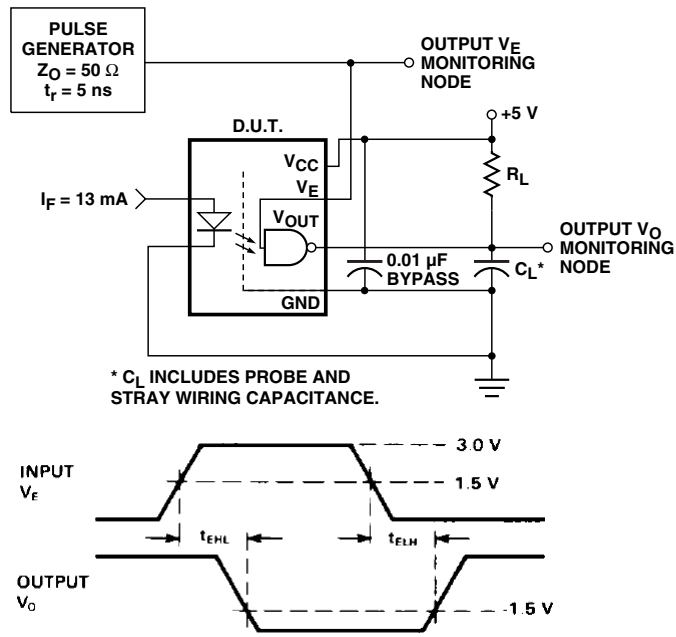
PULSE GENERATOR
$Z_O = 50\ \Omega$
$t_r = 5$ ns

OUTPUT $V_E$ MONITORING NODE

D.U.T.

+5 V

$V_{CC}$

$V_E$

$R_L$

$I_F = 13$ mA

$V_{OUT}$

OUTPUT $V_O$ MONITORING NODE

0.01 µF BYPASS

$C_L$*

GND

* $C_L$ INCLUDES PROBE AND STRAY WIRING CAPACITANCE.

3.0 V

INPUT
$V_E$

1.5 V

$t_{EHL}$

$t_{ELH}$

OUTPUT
$V_O$

1.5 V